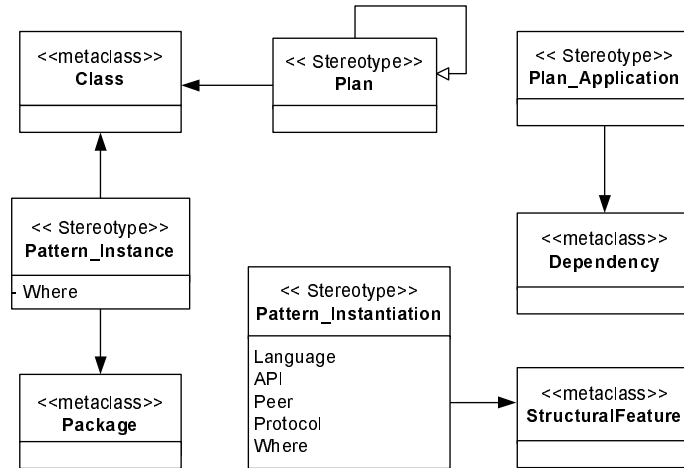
<<metaclass>>
Class

<< Stereotype>>
Plan

<< Stereotype>>
Plan_Application

<< Stereotype>>
Pattern_Instance

- Where

<<metaclass>>
Dependency

<< Stereotype>>
Pattern_Instantiation

Language
API
Peer
Protocol
Where

<<metaclass>>
Package

<<metaclass>>
StructuralFeature